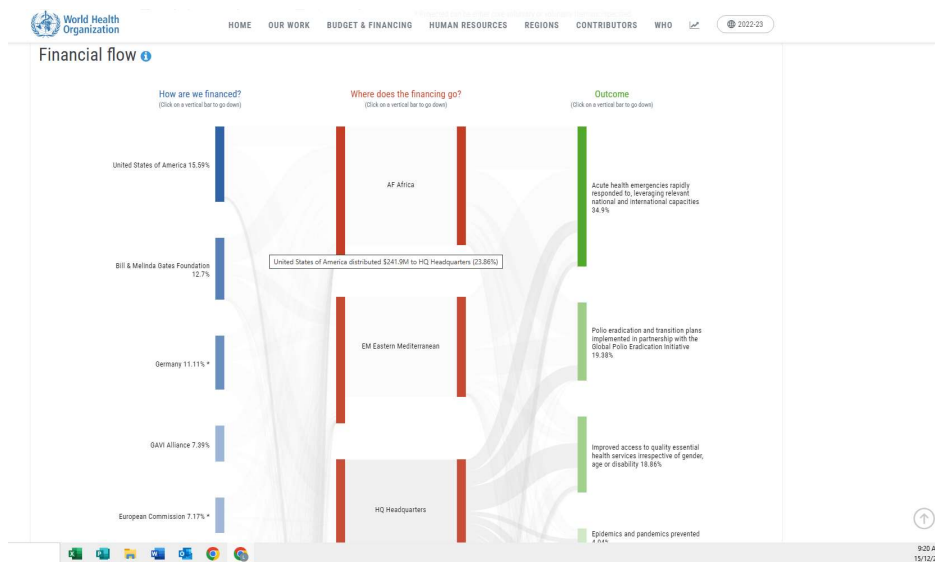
World Health Organization

HOME OUR WORK BUDGET & FINANCING HUMAN RESOURCES REGIONS CONTRIBUTORS WHO 2022-23

Financial flow

How are we financed?
(Click on a vertical bar to go down)

Where does the financing go?
(Click on a vertical bar to go down)

Outcome
(Click on a vertical bar to go down)

United States of America 15.59%

Bill & Melinda Gates Foundation 12.7%

Germany 11.11% *

GAVI Alliance 7.39%

European Commission 7.17% *

AF Africa

United States of America distributed $241.9M to HQ Headquarters (23.86%)

EM Eastern Mediterranean

HQ Headquarters

Acute health emergencies rapidly responded to, leveraging relevant national and international capacities 34.9%

Polio eradication and transition plans implemented in partnership with the Global Polio Eradication Initiative 19.38%

Improved access to quality essential health services irrespective of gender, age or disability 18.86%

Epidemics and pandemics prevented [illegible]

9:20 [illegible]
15/12/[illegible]